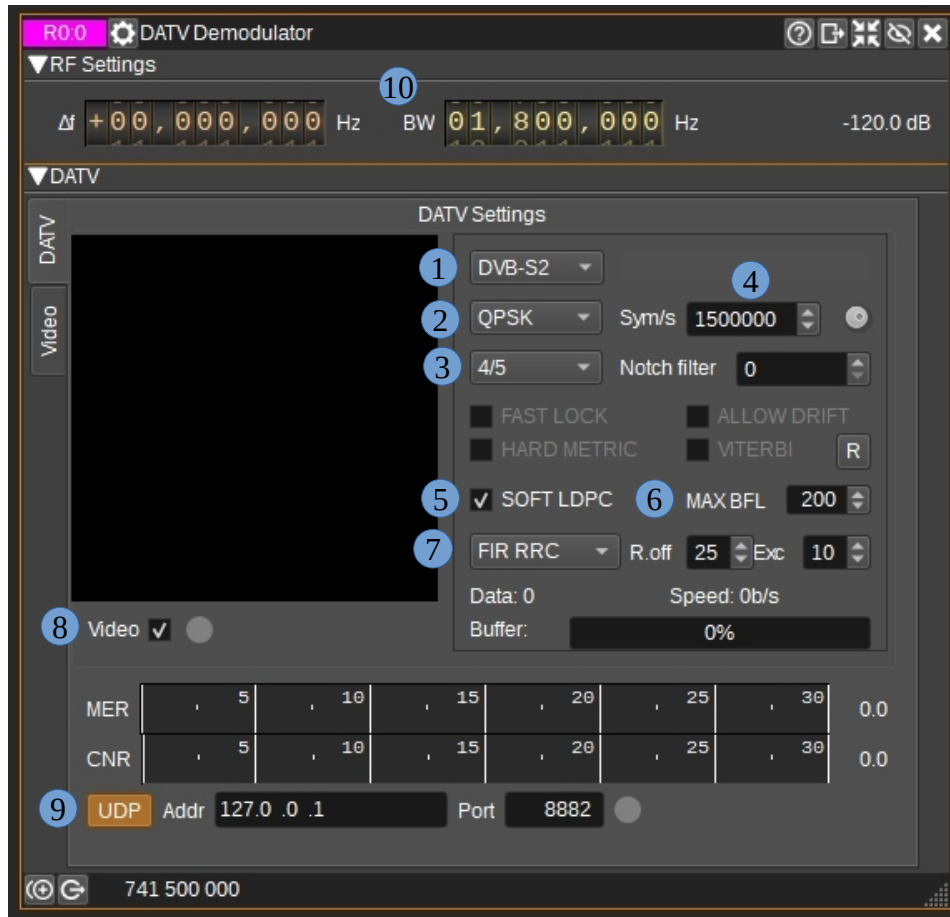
R0:0 DATV Demodulator

▼RF Settings

10

Δf +00,000,000 Hz BW 01,800,000 Hz -120.0 dB

▼DATV

DATV

Video

DATV Settings

1 DVB-S2

4

2 QPSK Sym/s 1500000

3 4/5 Notch filter 0

FAST LOCK ALLOW DRIFT

HARD METRIC VITERBI R

5 ✓ SOFT LDPC 6 MAX BFL 200

7 FIR RRC R.off 25 Exc 10

Data: 0 Speed: 0b/s

Buffer: 0%

8 Video ✓

| MER | 5 | 10 | 15 | 20 | 25 | 30 | 0.0 |
|---|---|---|---|---|---|---|---|
| CNR | 5 | 10 | 15 | 20 | 25 | 30 | 0.0 |

9 UDP Addr 127.0 .0 .1 Port 8882

741 500 000